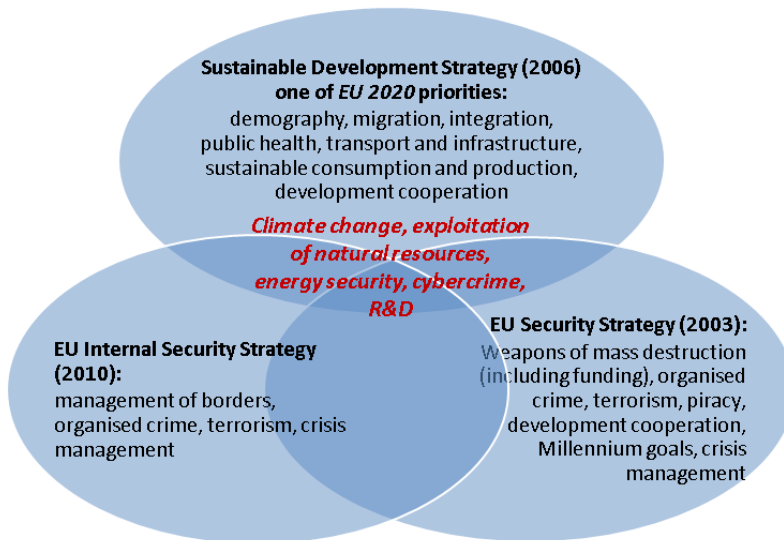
**Sustainable Development Strategy (2006)**
**one of *EU 2020* priorities:**
demography, migration, integration, public health, transport and infrastructure, sustainable consumption and production, development cooperation

***Climate change, exploitation of natural resources, energy security, cybercrime, R&D***

**EU Internal Security Strategy (2010):**
management of borders, organised crime, terrorism, crisis management

**EU Security Strategy (2003):**
Weapons of mass destruction (including funding), organised crime, terrorism, piracy, development cooperation, Millennium goals, crisis management